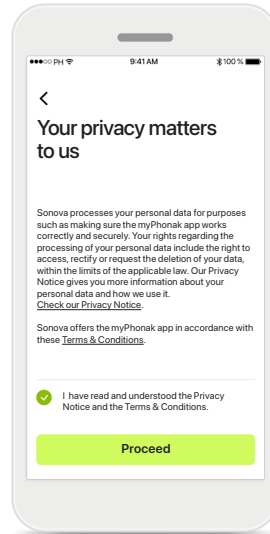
●●●○○ PH 9:41 AM 100 %

<

Your privacy matters to us

Sonova processes your personal data for purposes such as making sure the myPhonak app works correctly and securely. Your rights regarding the processing of your personal data include the right to access, rectify or request the deletion of your data, within the limits of the applicable law. Our Privacy Notice gives you more information about your personal data and how we use it.
Check our Privacy Notice.

Sonova offers the myPhonak app in accordance with these Terms & Conditions.

I have read and understood the Privacy Notice and the Terms & Conditions.

Proceed